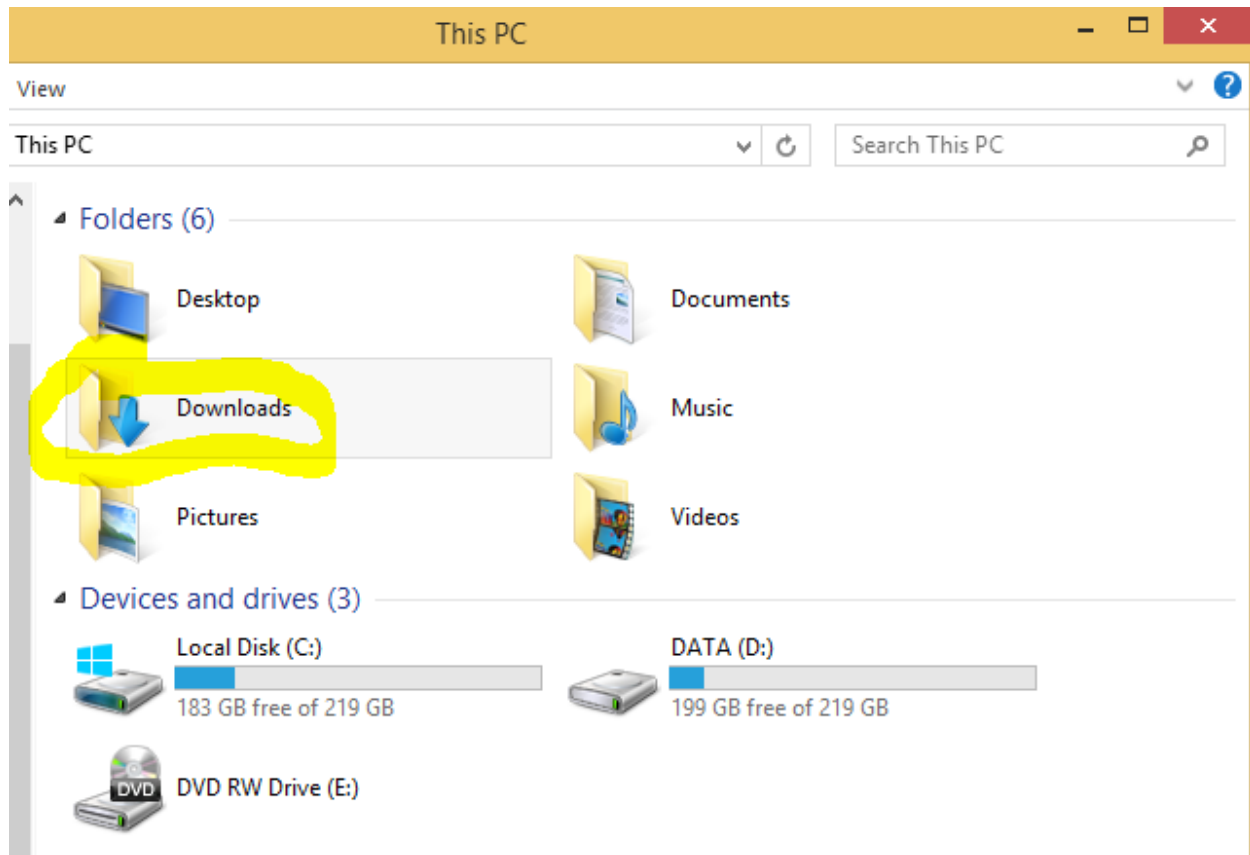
This PC

View

This PC

Search This PC

Folders (6)

Desktop

Documents

Downloads

Music

Pictures

Videos

Devices and drives (3)

Local Disk (C:)

183 GB free of 219 GB

DATA (D:)

199 GB free of 219 GB

DVD

DVD RW Drive (E:)